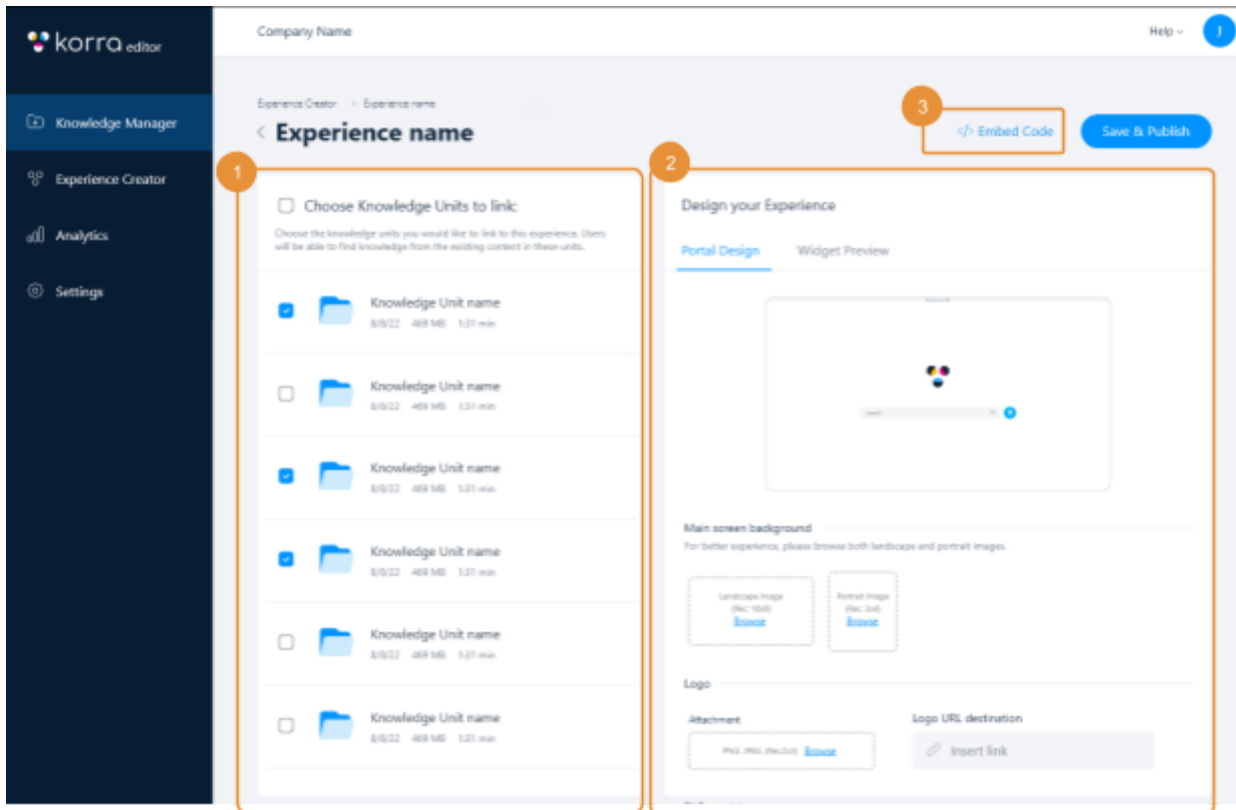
korra editor

Knowledge Manager

Experience Creator

Analytics

Settings

Company Name

Help

J

Experience Creator > Experience name

< Experience name

3

</> Embed Code

Save & Publish

1

Choose Knowledge Units to link:

Choose the knowledge units you would like to link to this experience. Users will be able to find knowledge from the existing content in these units.

Knowledge Unit name
8/8/22 469 MB 1:31 min

Knowledge Unit name
8/8/22 469 MB 1:31 min

Knowledge Unit name
8/8/22 469 MB 1:31 min

Knowledge Unit name
8/8/22 469 MB 1:31 min

Knowledge Unit name
8/8/22 469 MB 1:31 min

Knowledge Unit name
8/8/22 469 MB 1:31 min

2

Design your Experience

Portal Design

Widget Preview

Search

Main screen background

For better experience, please browse both landscape and portrait images.

Landscape image (Rec: 16x9) Browse

Portrait image (Rec: 3x4) Browse

Logo

Attachment

PNG, JPEG (Rec:2x2) Browse

Logo URL destination

Insert link